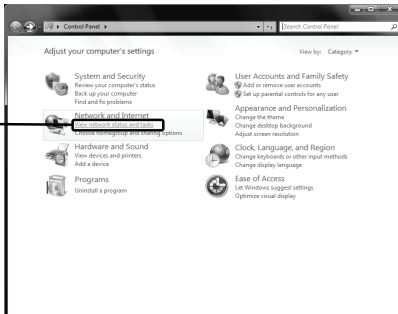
Control Panel ▸

Search Control Panel

Adjust your computer's settings

View by: Category ▾

System and Security
Review your computer's status
Back up your computer
Find and fix problems

Network and Internet
View network status and tasks
Choose homegroup and sharing options

Hardware and Sound
View devices and printers
Add a device

Programs
Uninstall a program

User Accounts and Family Safety
Add or remove user accounts
Set up parental controls for any user

Appearance and Personalization
Change the theme
Change desktop background
Adjust screen resolution

Clock, Language, and Region
Change keyboards or other input methods
Change display language

Ease of Access
Let Windows suggest settings
Optimize visual display